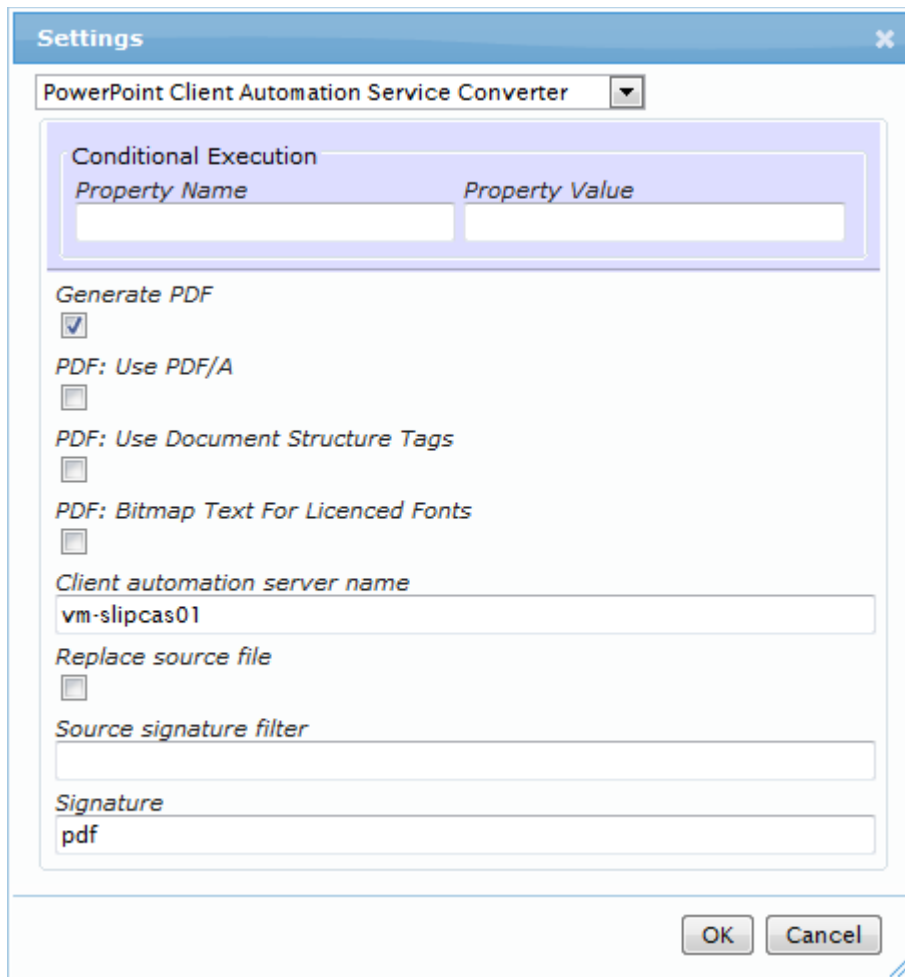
Settings

PowerPoint Client Automation Service Converter

Conditional Execution

Property Name

Property Value

Generate PDF

PDF: Use PDF/A

PDF: Use Document Structure Tags

PDF: Bitmap Text For Licenced Fonts

Client automation server name

vm-slipcas01

Replace source file

Source signature filter

Signature

pdf

OK Cancel